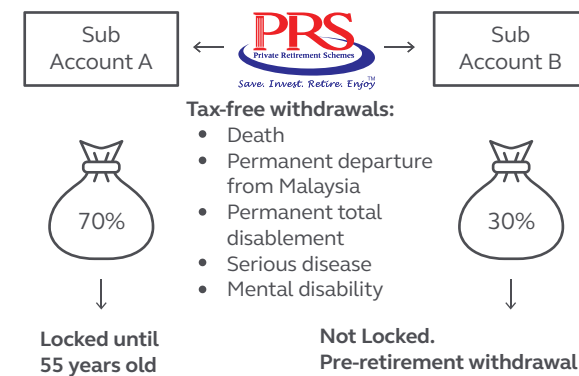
Sub Account A

PRS
Private Retirement Schemes
Save. Invest. Retire. Enjoy™

Sub Account B

Tax-free withdrawals:
- Death
- Permanent departure from Malaysia
- Permanent total disablement
- Serious disease
- Mental disability

70%

Locked until 55 years old

30%

Not Locked.
Pre-retirement withdrawal